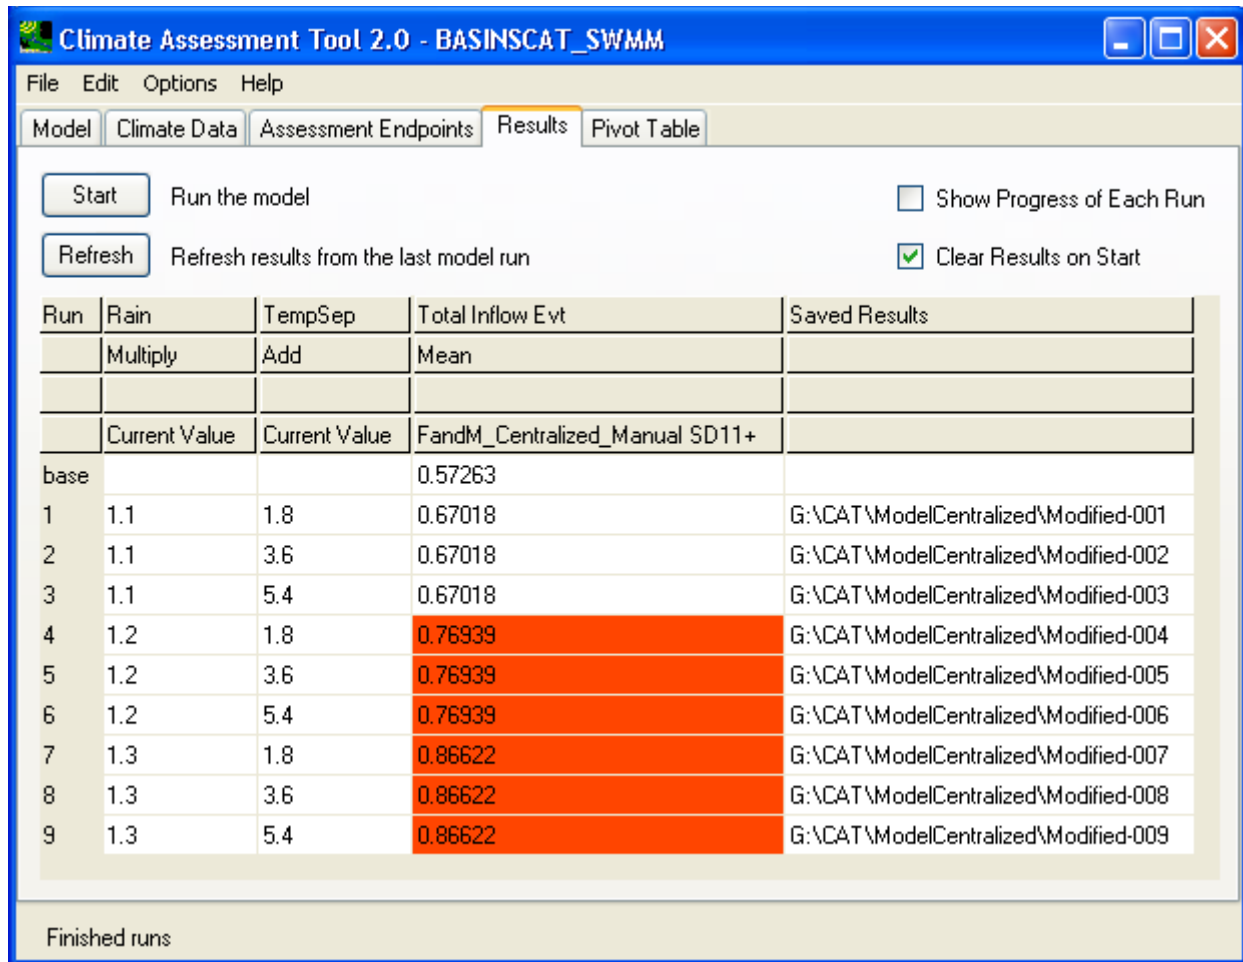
Climate Assessment Tool 2.0 - BASINSCAT_SWMM

File Edit Options Help

Model | Climate Data | Assessment Endpoints | Results | Pivot Table

Start Run the model

Refresh Refresh results from the last model run

Show Progress of Each Run

Clear Results on Start

| Run | Rain | TempSep | Total Inflow Evt | Saved Results |
|---|---|---|---|---|
| | Multiply | Add | Mean | |
| | | | | |
| | Current Value | Current Value | FandM_Centralized_Manual SD11+ | |
| base | | | 0.57263 | |
| 1 | 1.1 | 1.8 | 0.67018 | G:\CAT\ModelCentralized\Modified-001 |
| 2 | 1.1 | 3.6 | 0.67018 | G:\CAT\ModelCentralized\Modified-002 |
| 3 | 1.1 | 5.4 | 0.67018 | G:\CAT\ModelCentralized\Modified-003 |
| 4 | 1.2 | 1.8 | 0.76939 | G:\CAT\ModelCentralized\Modified-004 |
| 5 | 1.2 | 3.6 | 0.76939 | G:\CAT\ModelCentralized\Modified-005 |
| 6 | 1.2 | 5.4 | 0.76939 | G:\CAT\ModelCentralized\Modified-006 |
| 7 | 1.3 | 1.8 | 0.86622 | G:\CAT\ModelCentralized\Modified-007 |
| 8 | 1.3 | 3.6 | 0.86622 | G:\CAT\ModelCentralized\Modified-008 |
| 9 | 1.3 | 5.4 | 0.86622 | G:\CAT\ModelCentralized\Modified-009 |

Finished runs